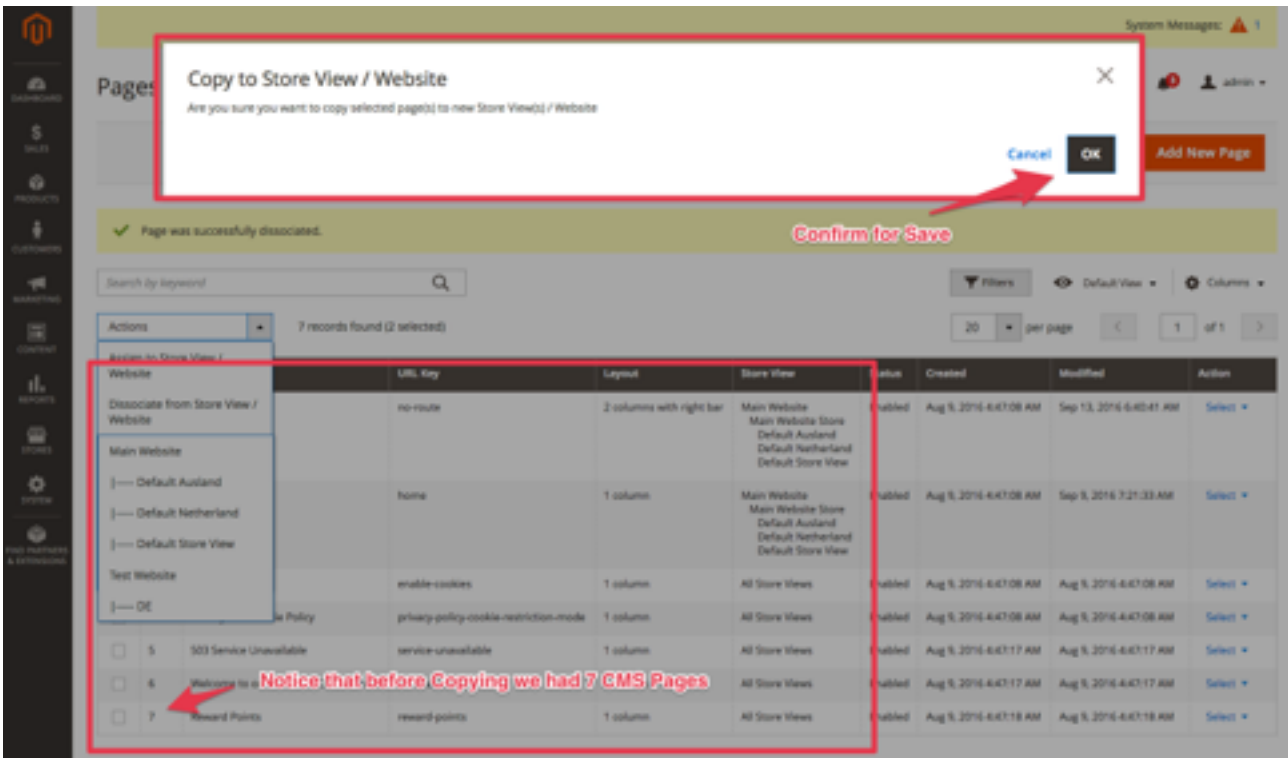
DASHBOARD
SALES
PRODUCTS
CUSTOMERS
MARKETING
CONTENT
REPORTS
STORES
SYSTEM
FIND PARTNERS & EXTENSIONS

System Messages: 1

Pages

admin

Copy to Store View / Website

Are you sure you want to copy selected page(s) to new Store View(s) / Website

Cancel OK

Add New Page

Confirm for Save

Page was successfully dissociated.

Search by keyword

Filters Default View Columns

Actions

7 records found (2 selected)

20 per page 1 of 1

Assign to Store View / Website

Dissociate from Store View / Website

Main Website

|---- Default Ausland

|---- Default Netherland

|---- Default Store View

Test Website

|---- DE

| | | URL Key | Layout | Store View | Status | Created | Modified | Action |
|---|---|---|---|---|---|---|---|---|
| | | | no-route | 2 columns with right bar | Main Website Main Website Store Default Ausland Default Netherland Default Store View | Enabled | Aug 9, 2016 4:47:08 AM | Sep 13, 2016 6:40:41 AM | Select |
| | | | home | 1 column | Main Website Main Website Store Default Ausland Default Netherland Default Store View | Enabled | Aug 9, 2016 4:47:08 AM | Sep 9, 2016 7:21:33 AM | Select |
| | | | enable-cookies | 1 column | All Store Views | Enabled | Aug 9, 2016 4:47:08 AM | Aug 9, 2016 4:47:08 AM | Select |
| | | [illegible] Policy | privacy-policy-cookie-restriction-mode | 1 column | All Store Views | Enabled | Aug 9, 2016 4:47:08 AM | Aug 9, 2016 4:47:08 AM | Select |
| | 5 | 503 Service Unavailable | service-unavailable | 1 column | All Store Views | Enabled | Aug 9, 2016 4:47:17 AM | Aug 9, 2016 4:47:17 AM | Select |
| | 6 | Welcome to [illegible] | | | All Store Views | Enabled | Aug 9, 2016 4:47:17 AM | Aug 9, 2016 4:47:17 AM | Select |
| | 7 | Reward Points | reward-points | 1 column | All Store Views | Enabled | Aug 9, 2016 4:47:18 AM | Aug 9, 2016 4:47:18 AM | Select |

Notice that before Copying we had 7 CMS Pages